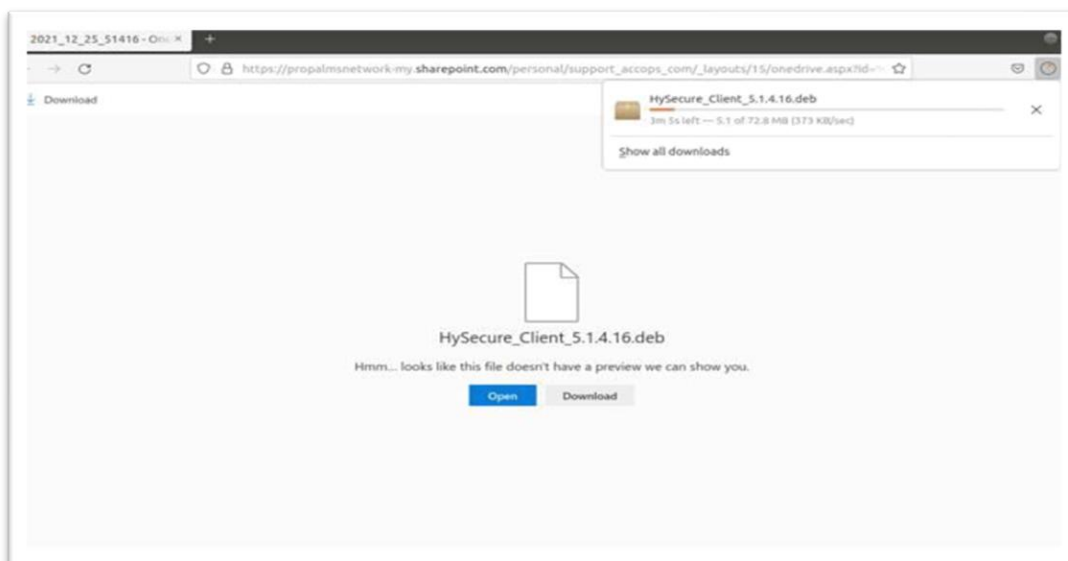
2021_12_25_51416 - On ×

https://propalmsnetwork-my.sharepoint.com/personal/support_accops_com/_layouts/15/onedrive.aspx?id=

Download

HySecure_Client_5.1.4.16.deb

3m 5s left — 5.1 of 72.8 MB (373 KB/sec)

Show all downloads

HySecure_Client_5.1.4.16.deb

Hmm... looks like this file doesn't have a preview we can show you.

Open

Download